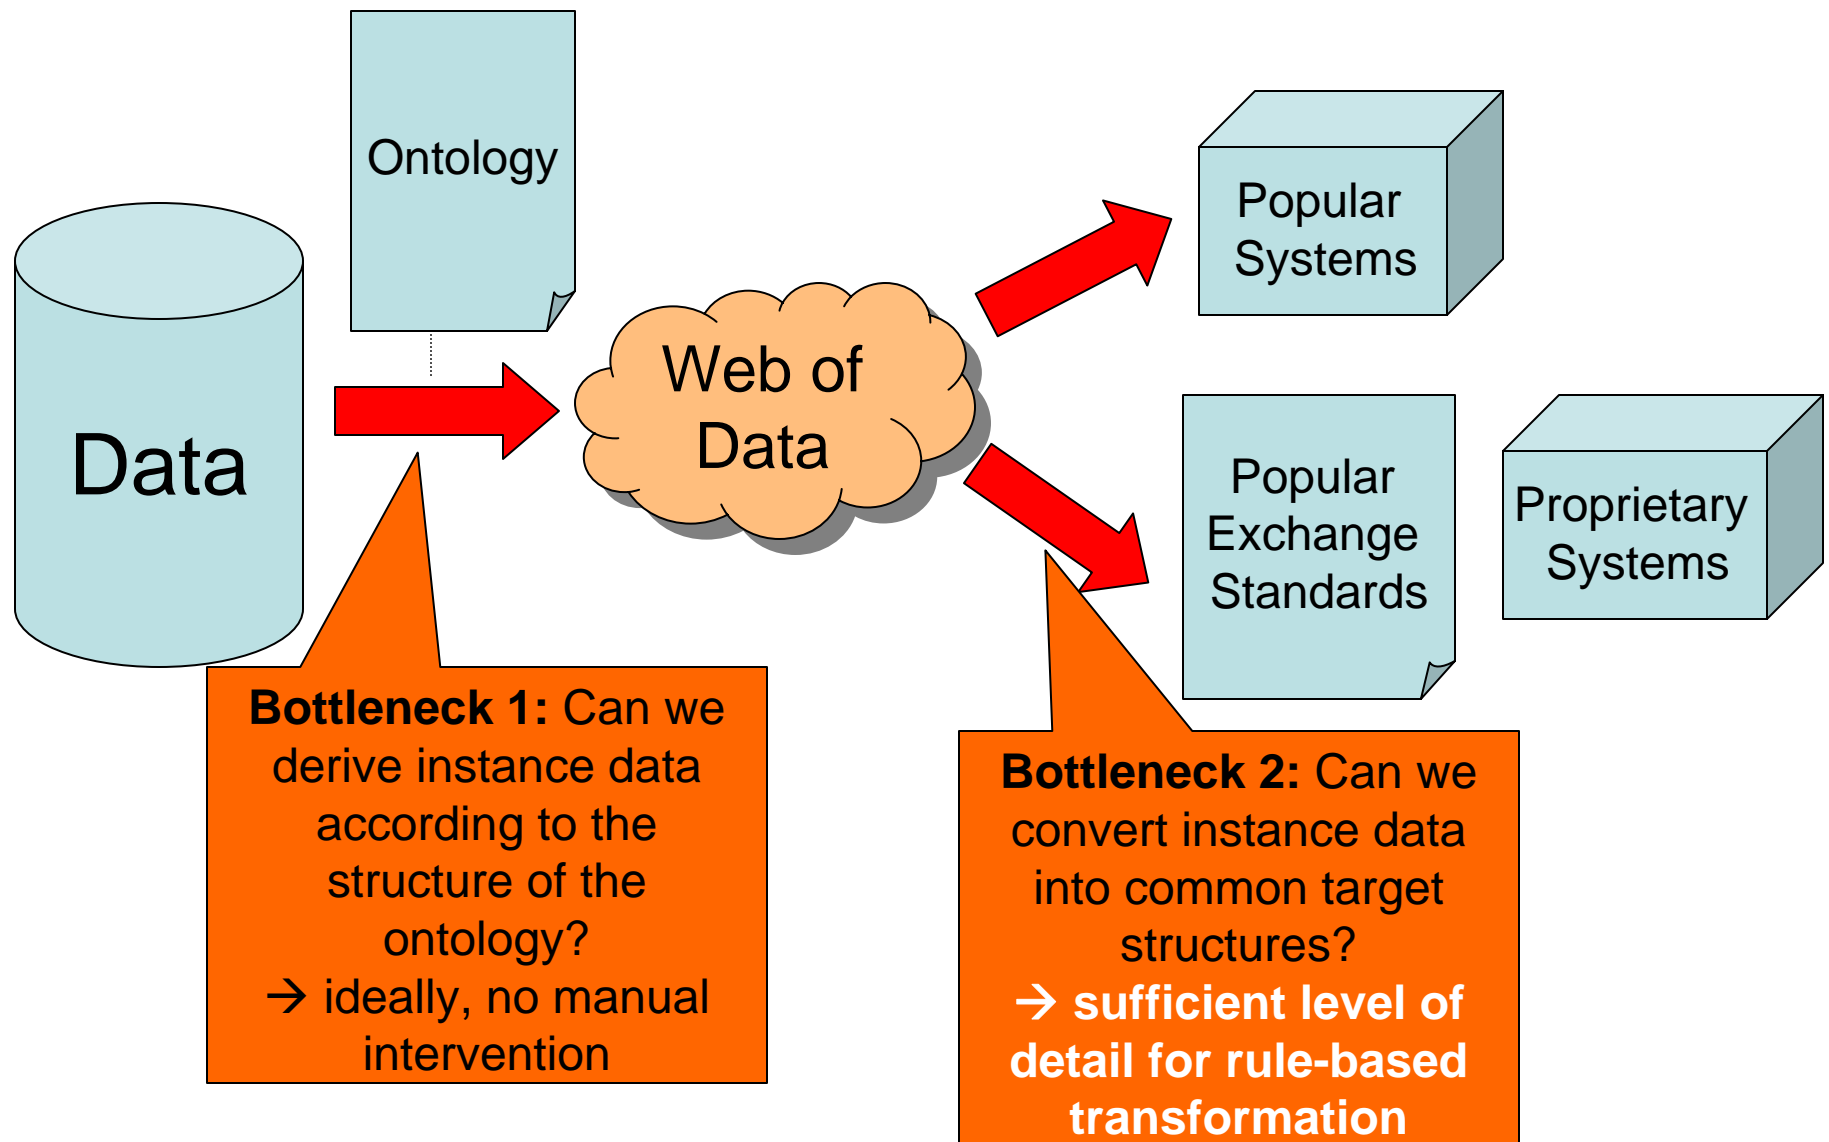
Ontology

Data

Web of Data

Popular Systems

Popular Exchange Standards

Proprietary Systems

**Bottleneck 1:** Can we derive instance data according to the structure of the ontology?
→ ideally, no manual intervention

**Bottleneck 2:** Can we convert instance data into common target structures?
→ **sufficient level of detail for rule-based transformation**